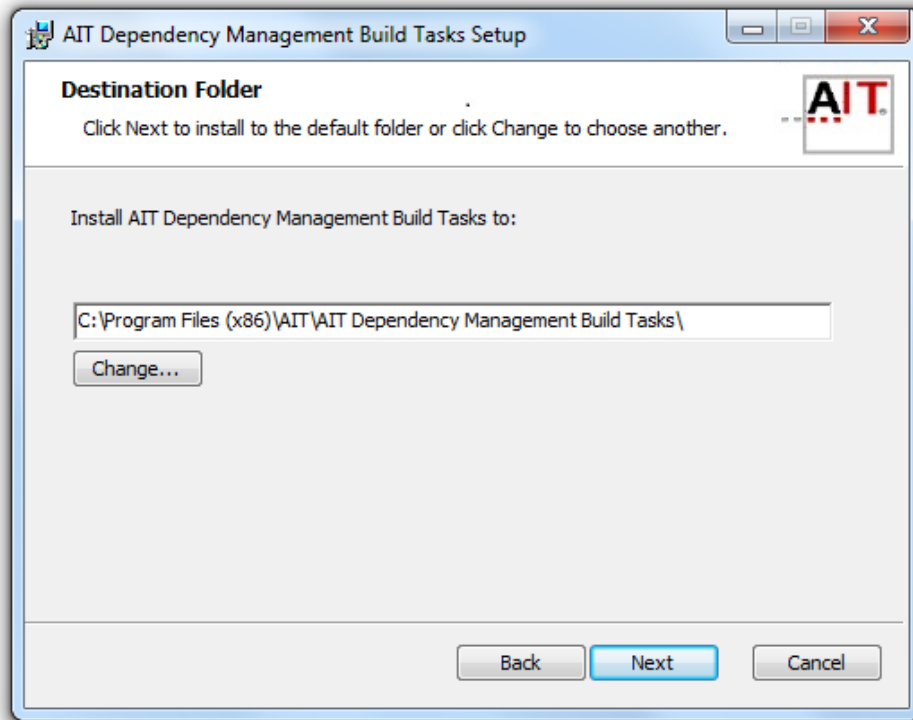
AIT Dependency Management Build Tasks Setup

Destination Folder

Click Next to install to the default folder or click Change to choose another.

AIT

Install AIT Dependency Management Build Tasks to:

C:\Program Files (x86)\AIT\AIT Dependency Management Build Tasks\

Change...

Back

Next

Cancel